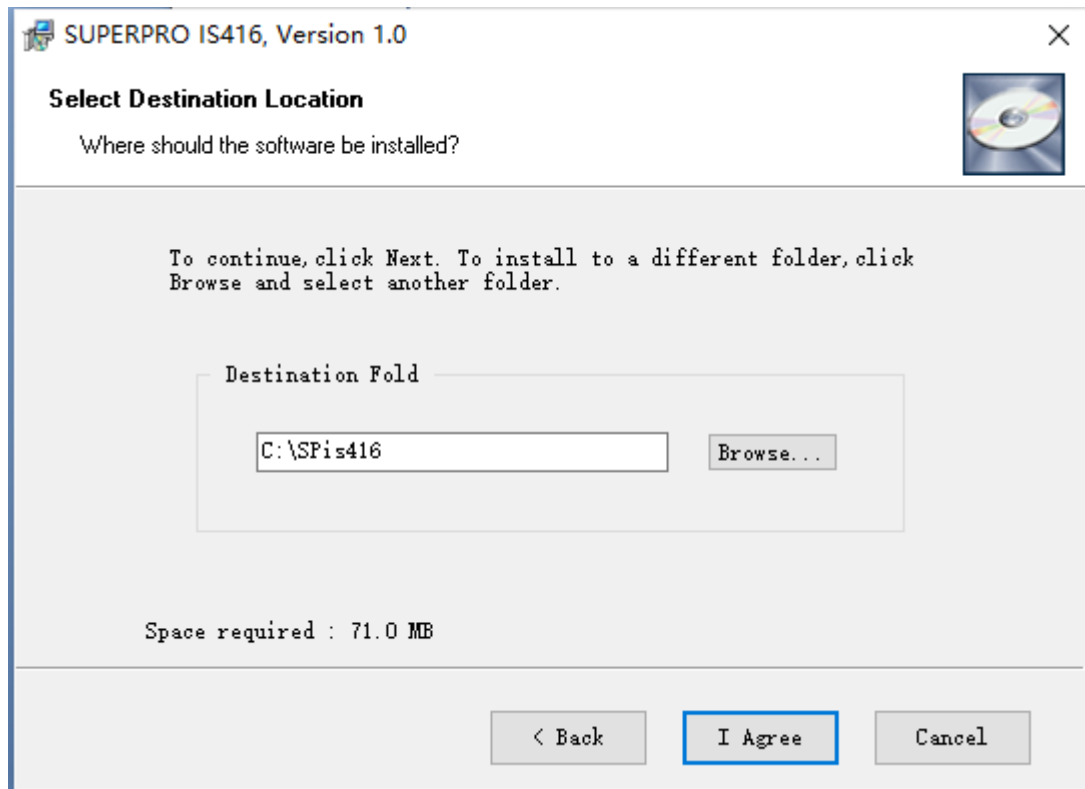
SUPERPRO IS416, Version 1.0

×

Select Destination Location

Where should the software be installed?

To continue, click Next. To install to a different folder, click Browse and select another folder.

Destination Fold

C:\SPis416

Browse...

Space required : 71.0 MB

< Back

I Agree

Cancel